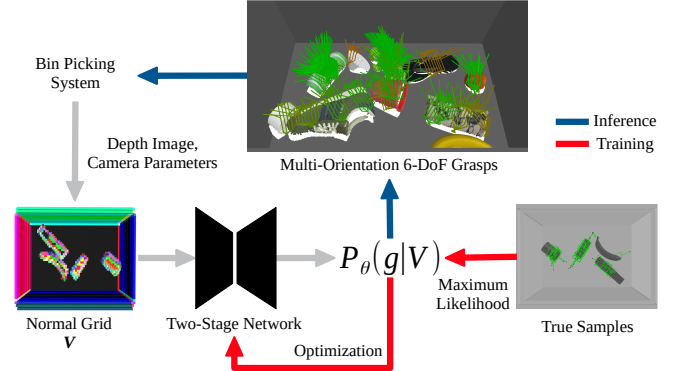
Bin Picking System

Depth Image, Camera Parameters

Multi-Orientation 6-DoF Grasps

Inference

Training

Normal Grid
$V$

Two-Stage Network

$P_\theta(g|V)$

Maximum Likelihood

True Samples

Optimization